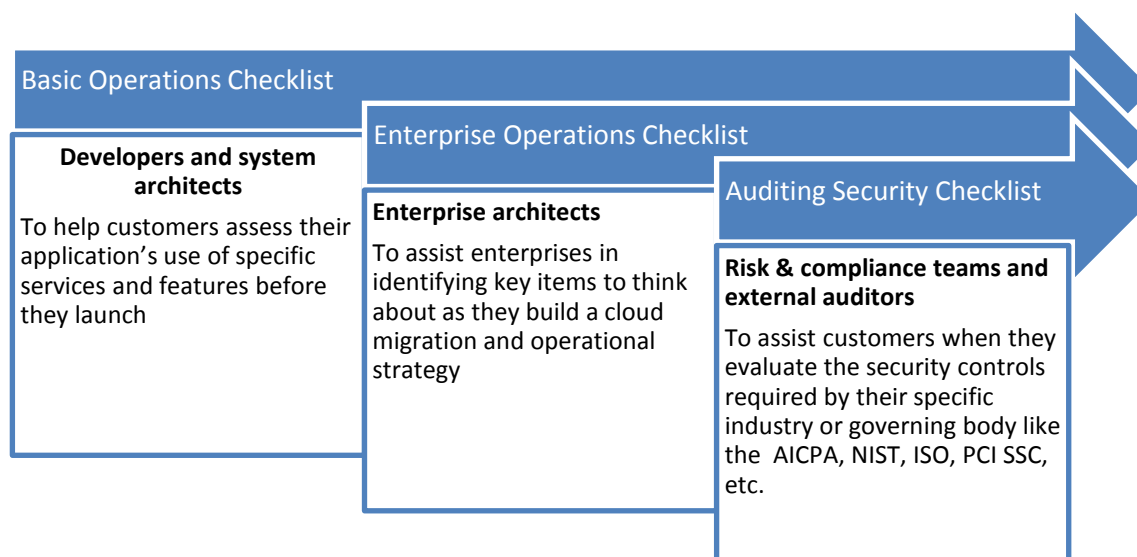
Basic Operations Checklist

Developers and system architects

To help customers assess their application's use of specific services and features before they launch

Enterprise Operations Checklist

Enterprise architects

To assist enterprises in identifying key items to think about as they build a cloud migration and operational strategy

Auditing Security Checklist

Risk & compliance teams and external auditors

To assist customers when they evaluate the security controls required by their specific industry or governing body like the AICPA, NIST, ISO, PCI SSC, etc.